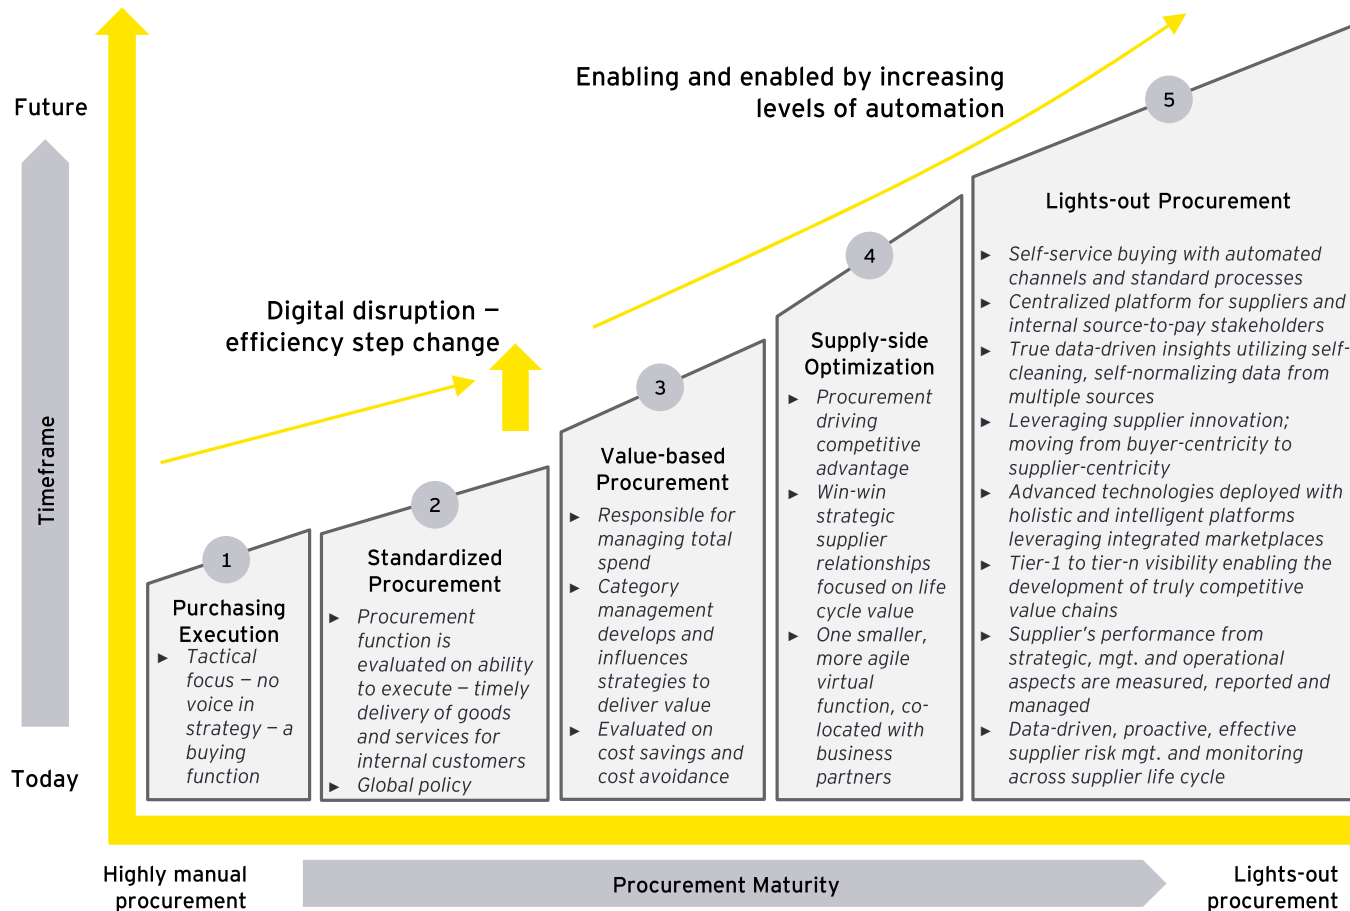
Future

Timeframe

Today

Enabling and enabled by increasing levels of automation

Digital disruption — efficiency step change

1

Purchasing Execution

► Tactical focus — no voice in strategy — a buying function

2

Standardized Procurement

► Procurement function is evaluated on ability to execute — timely delivery of goods and services for internal customers
► Global policy

3

Value-based Procurement

► Responsible for managing total spend
► Category management develops and influences strategies to deliver value
► Evaluated on cost savings and cost avoidance

4

Supply-side Optimization

► Procurement driving competitive advantage
► Win-win strategic supplier relationships focused on life cycle value
► One smaller, more agile virtual function, co-located with business partners

5

Lights-out Procurement

► Self-service buying with automated channels and standard processes
► Centralized platform for suppliers and internal source-to-pay stakeholders
► True data-driven insights utilizing self-cleaning, self-normalizing data from multiple sources
► Leveraging supplier innovation; moving from buyer-centricity to supplier-centricity
► Advanced technologies deployed with holistic and intelligent platforms leveraging integrated marketplaces
► Tier-1 to tier-n visibility enabling the development of truly competitive value chains
► Supplier's performance from strategic, mgt. and operational aspects are measured, reported and managed
► Data-driven, proactive, effective supplier risk mgt. and monitoring across supplier life cycle

Highly manual procurement

Procurement Maturity

Lights-out procurement